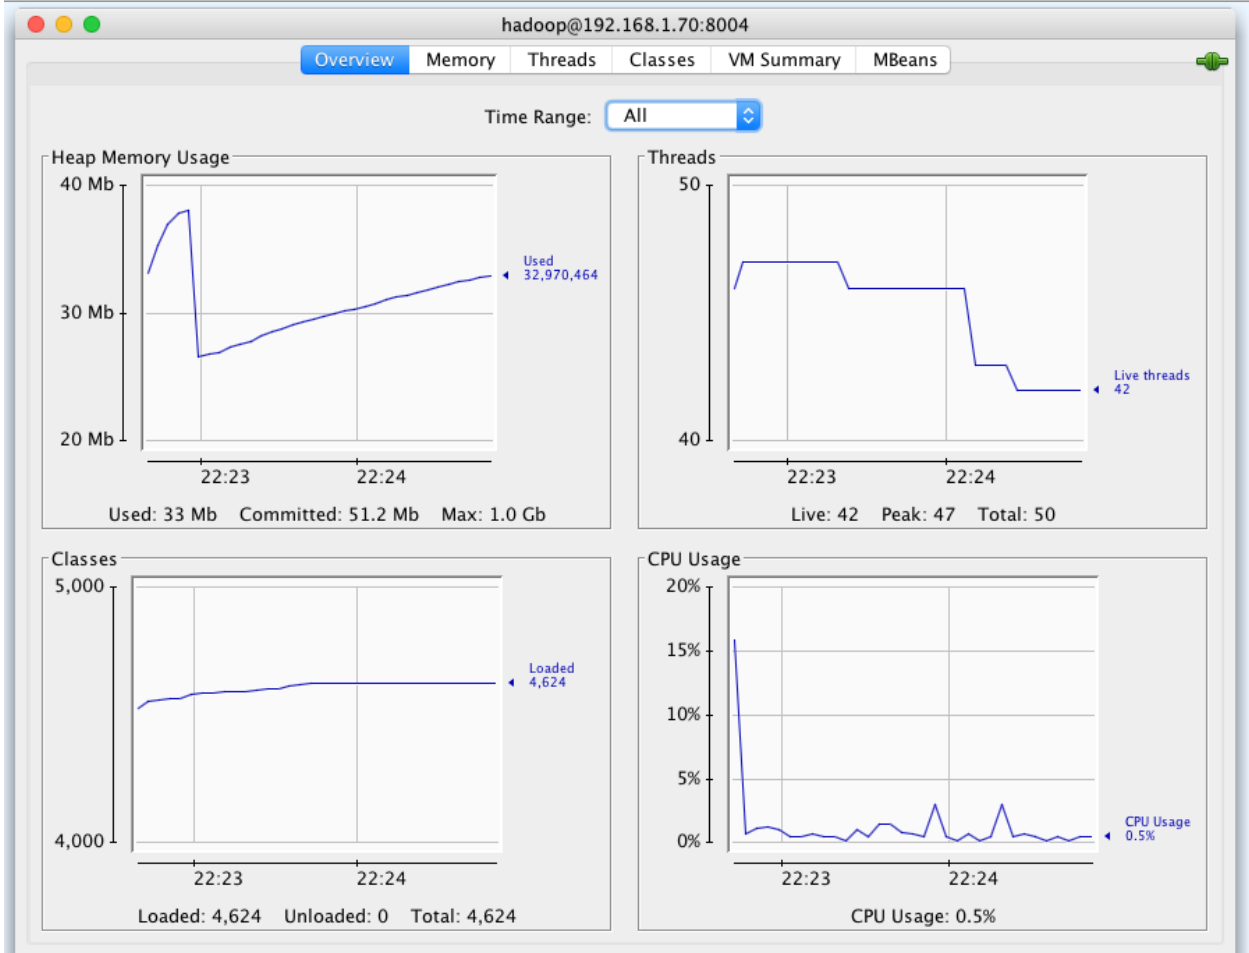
hadoop@192.168.1.70:8004

Overview Memory Threads Classes VM Summary MBeans

Time Range: All

Heap Memory Usage
40 Mb
30 Mb
20 Mb
Used 32,970,464
22:23 22:24
Used: 33 Mb Committed: 51.2 Mb Max: 1.0 Gb

Threads
50
40
Live threads 42
22:23 22:24
Live: 42 Peak: 47 Total: 50

Classes
5,000
4,000
Loaded 4,624
22:23 22:24
Loaded: 4,624 Unloaded: 0 Total: 4,624

CPU Usage
20%
15%
10%
5%
0%
CPU Usage 0.5%
22:23 22:24
CPU Usage: 0.5%